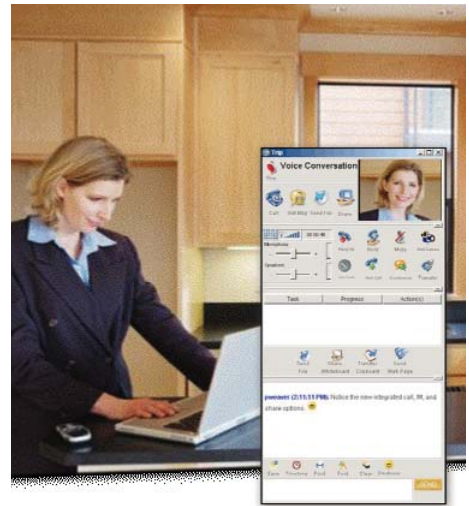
Trip

Voice Conversation

Call

Edit Msg

Send File

Share

00:00:46

Microphone

Speakers

Hold

Mute

End Call

Task

Progress

Action(s)

Send File

Share Whiteboard

Transfer Clipboard

Send Web Page

pweiant (2:15:11 PM): Notice the new integrated call, IM, and share options.

Save

Print

Find

Send